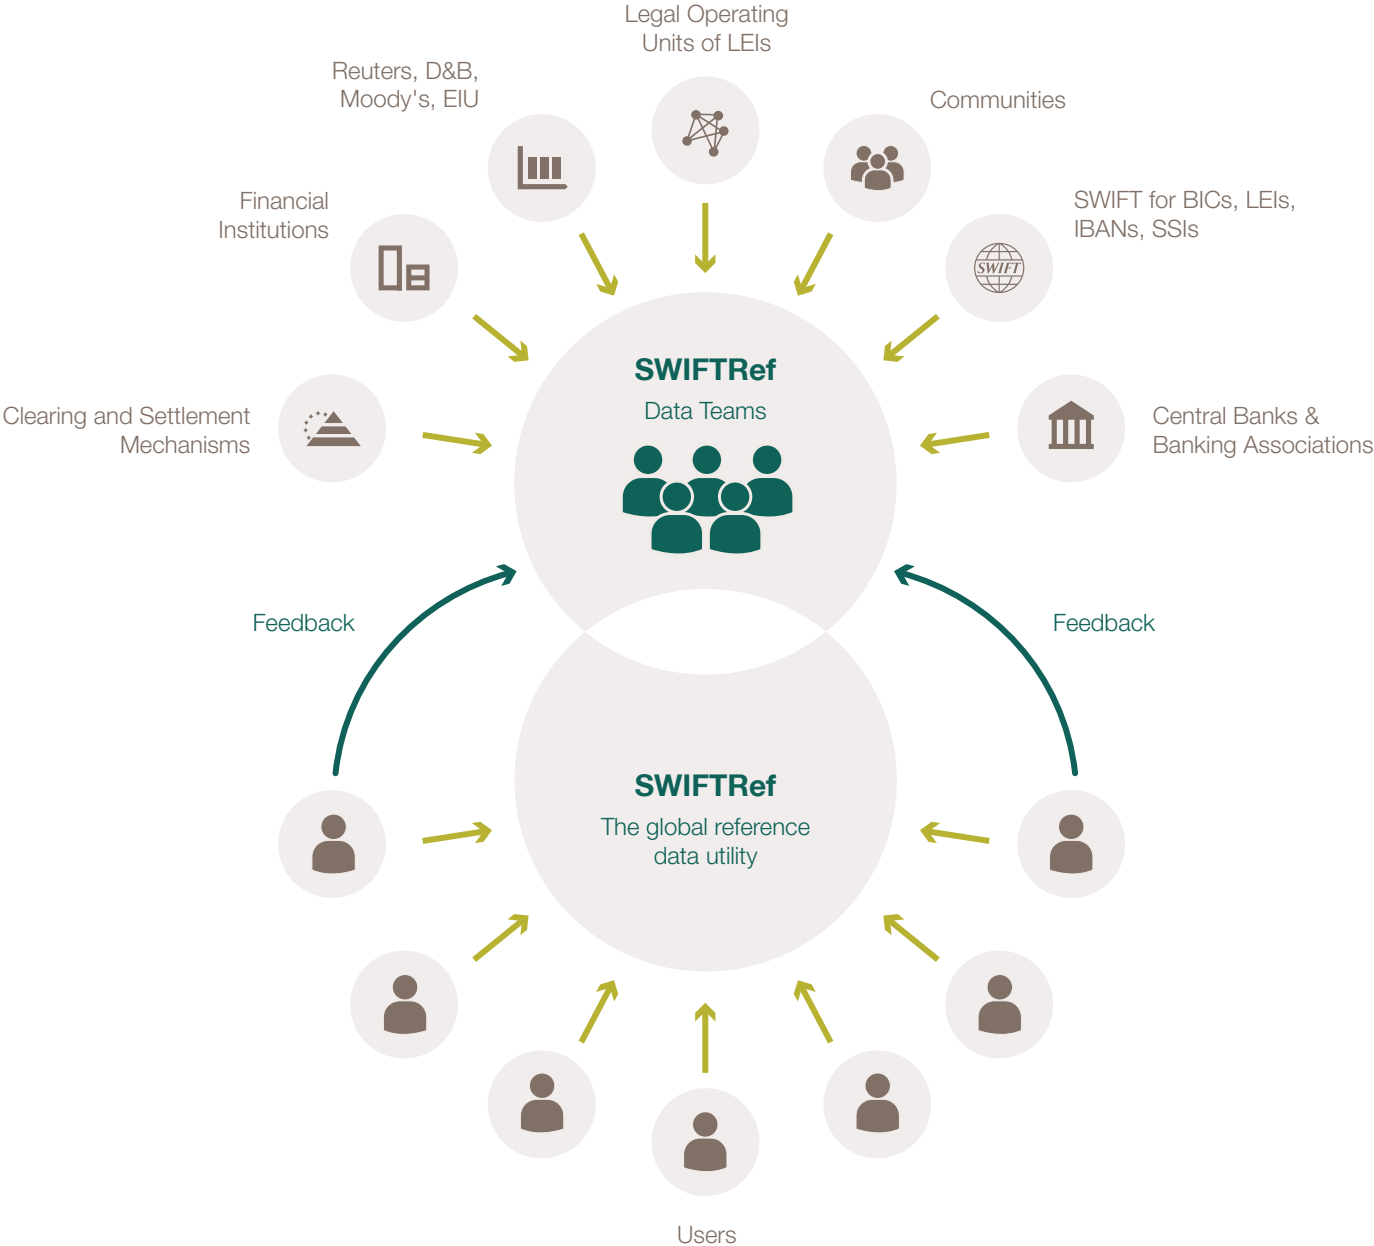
Legal Operating Units of LEIs

Reuters, D&B, Moody's, EIU

Communities

Financial Institutions

SWIFT for BICs, LEIs, IBANs, SSIs

SWIFT

SWIFTRef

Data Teams

Clearing and Settlement Mechanisms

Central Banks & Banking Associations

Feedback

Feedback

SWIFTRef

The global reference data utility

Users